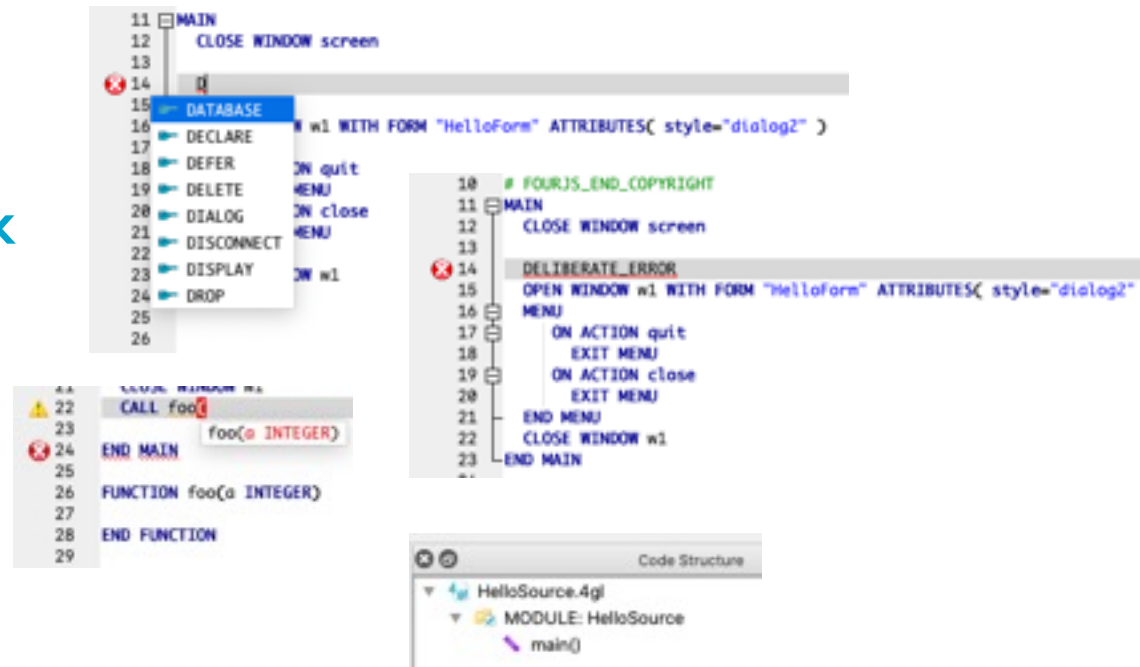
11 MAIN
12 CLOSE WINDOW screen
13
14 D
15 DATABASE
16 DECLARE W w1 WITH FORM "HelloForm" ATTRIBUTES( style="dialog2" )
17 DEFER
18 DELETE ON quit
19 DIALOG MENU
20 DISCONNECT ON close
21 DISPLAY MENU
22 DROP
23 W w1
24
25
26

10 # FOURJS_END_COPYRIGHT
11 MAIN
12 CLOSE WINDOW screen
13
14 DELIBERATE_ERROR
15 OPEN WINDOW w1 WITH FORM "HelloForm" ATTRIBUTES( style="dialog2"
16 MENU
17 ON ACTION quit
18 EXIT MENU
19 ON ACTION close
20 EXIT MENU
21 END MENU
22 CLOSE WINDOW w1
23 END MAIN

22 CALL foo(
23 foo(a INTEGER)
24 END MAIN
25
26 FUNCTION foo(a INTEGER)
27
28 END FUNCTION
29

Code Structure
HelloSource.4gl
MODULE: HelloSource
main()